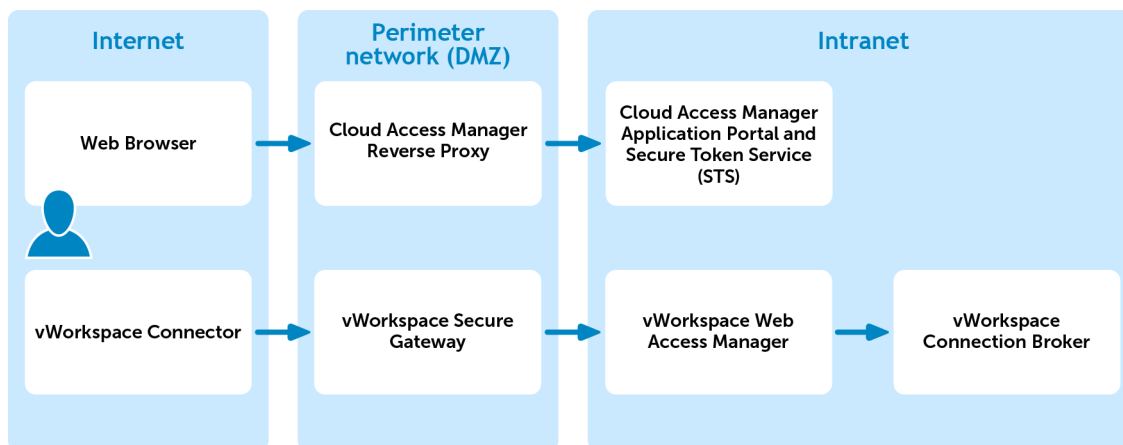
Internet

Web Browser

vWorkspace Connector

Perimeter network (DMZ)

Cloud Access Manager Reverse Proxy

vWorkspace Secure Gateway

Intranet

Cloud Access Manager Application Portal and Secure Token Service (STS)

vWorkspace Web Access Manager

vWorkspace Connection Broker